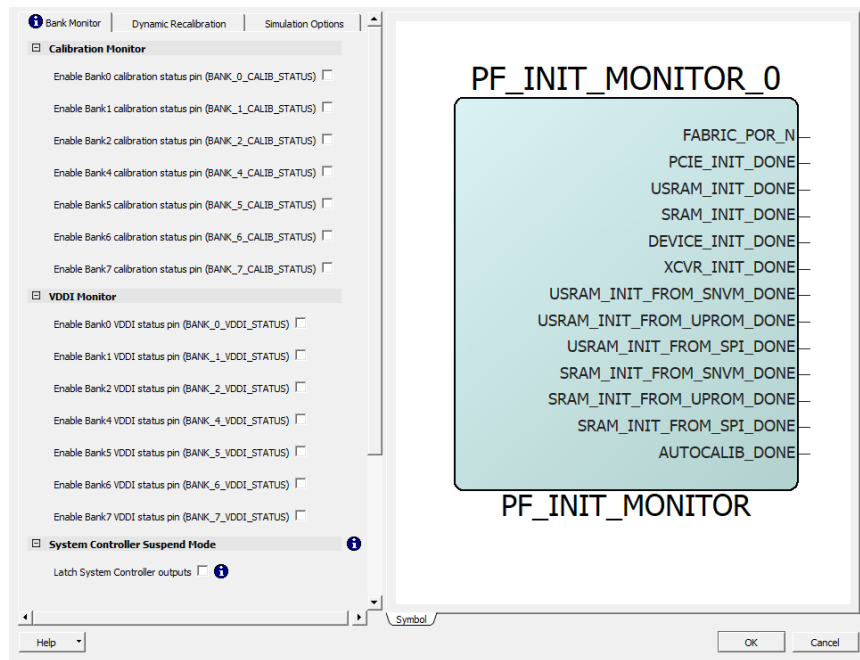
Bank Monitor | Dynamic Recalibration | Simulation Options

⊟ Calibration Monitor

Enable Bank0 calibration status pin (BANK_0_CALIB_STATUS)

Enable Bank1 calibration status pin (BANK_1_CALIB_STATUS)

Enable Bank2 calibration status pin (BANK_2_CALIB_STATUS)

Enable Bank4 calibration status pin (BANK_4_CALIB_STATUS)

Enable Bank5 calibration status pin (BANK_5_CALIB_STATUS)

Enable Bank6 calibration status pin (BANK_6_CALIB_STATUS)

Enable Bank7 calibration status pin (BANK_7_CALIB_STATUS)

⊟ VDDI Monitor

Enable Bank0 VDDI status pin (BANK_0_VDDI_STATUS)

Enable Bank1 VDDI status pin (BANK_1_VDDI_STATUS)

Enable Bank2 VDDI status pin (BANK_2_VDDI_STATUS)

Enable Bank4 VDDI status pin (BANK_4_VDDI_STATUS)

Enable Bank5 VDDI status pin (BANK_5_VDDI_STATUS)

Enable Bank6 VDDI status pin (BANK_6_VDDI_STATUS)

Enable Bank7 VDDI status pin (BANK_7_VDDI_STATUS)

⊟ System Controller Suspend Mode

Latch System Controller outputs

PF_INIT_MONITOR_0

FABRIC_POR_N
PCIE_INIT_DONE
USRAM_INIT_DONE
SRAM_INIT_DONE
DEVICE_INIT_DONE
XCVR_INIT_DONE
USRAM_INIT_FROM_SNVM_DONE
USRAM_INIT_FROM_UPROM_DONE
USRAM_INIT_FROM_SPI_DONE
SRAM_INIT_FROM_SNVM_DONE
SRAM_INIT_FROM_UPROM_DONE
SRAM_INIT_FROM_SPI_DONE
AUTOCALIB_DONE

PF_INIT_MONITOR

Symbol

Help

OK

Cancel